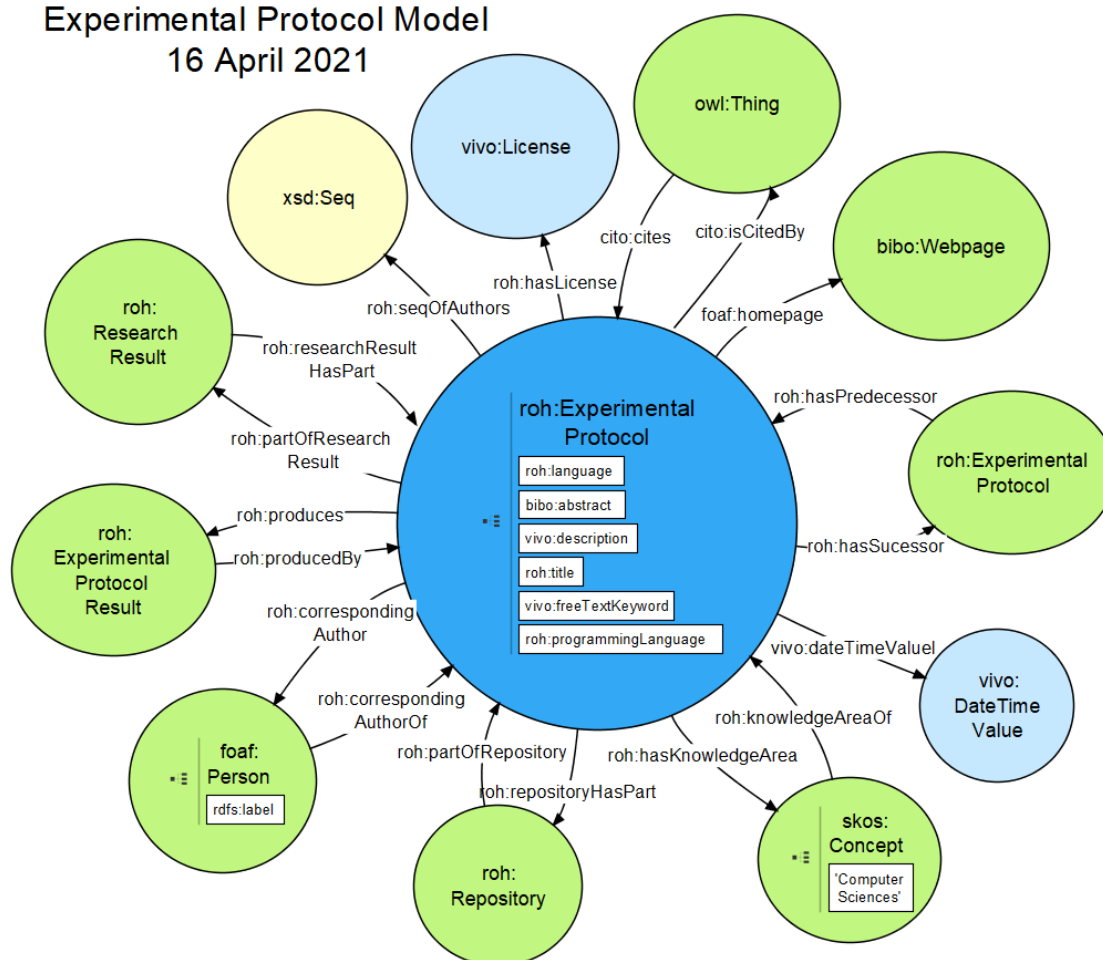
Experimental Protocol Model
16 April 2021

xsd:Seq

vivo:License

owl:Thing

bibo:Webpage

roh: Research Result

cito:cites

cito:isCitedBy

roh:hasLicense

roh:seqOfAuthors

foaf:homepage

roh:researchResult HasPart

roh:partOfResearch Result

roh:hasPredecessor

roh:Experimental Protocol

roh:language

bibo:abstract

vivo:description

roh:title

vivo:freeTextKeyword

roh:programmingLanguage

roh:Experimental Protocol

roh:produces

roh:producedBy

roh: Experimental Protocol Result

roh:hasSucessor

roh:corresponding Author

vivo:dateTimeValuel

vivo: DateTime Value

roh:corresponding AuthorOf

roh:knowledgeAreaOf

roh:partOfRepository

roh:hasKnowledgeArea

foaf: Person

rdfs:label

roh:repositoryHasPart

roh: Repository

skos: Concept

'Computer Sciences'